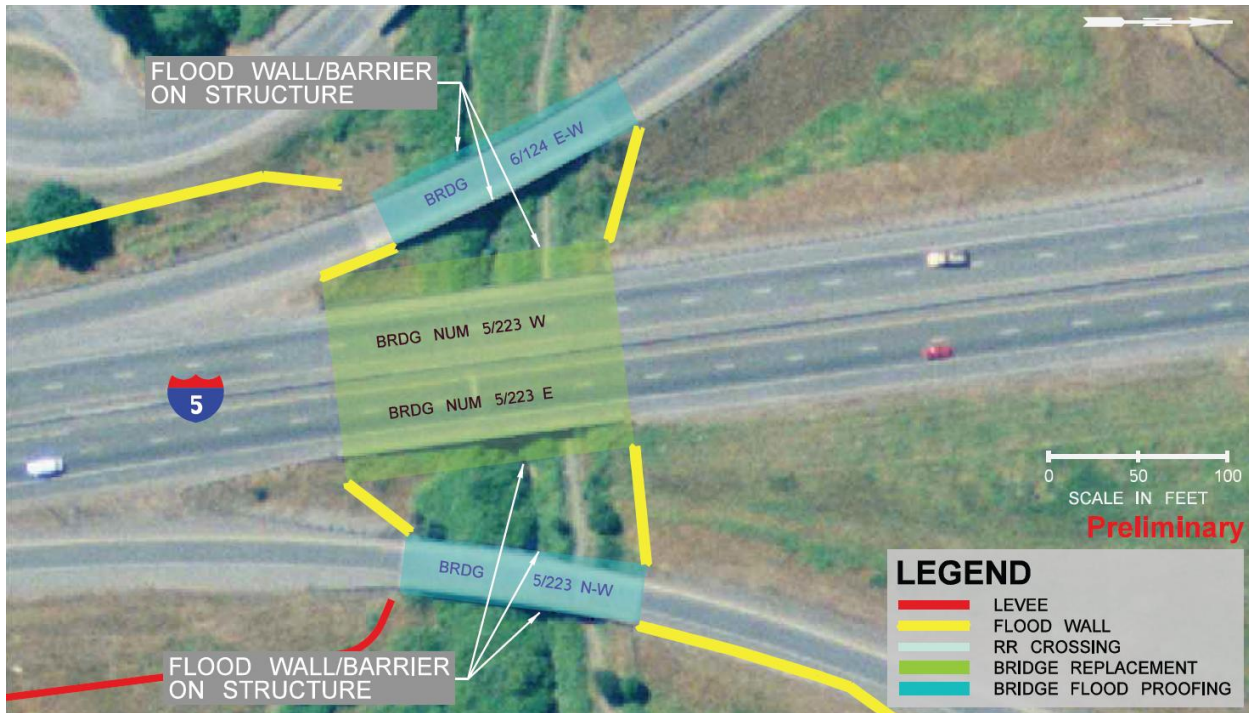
N

FLOOD WALL/BARRIER ON STRUCTURE

BRDG 6/124 E-W

BRDG NUM 5/223 W

BRDG NUM 5/223 E

5

0 50 100
SCALE IN FEET

Preliminary

BRDG 5/223 N-W

FLOOD WALL/BARRIER ON STRUCTURE

LEGEND
LEVEE
FLOOD WALL
RR CROSSING
BRIDGE REPLACEMENT
BRIDGE FLOOD PROOFING